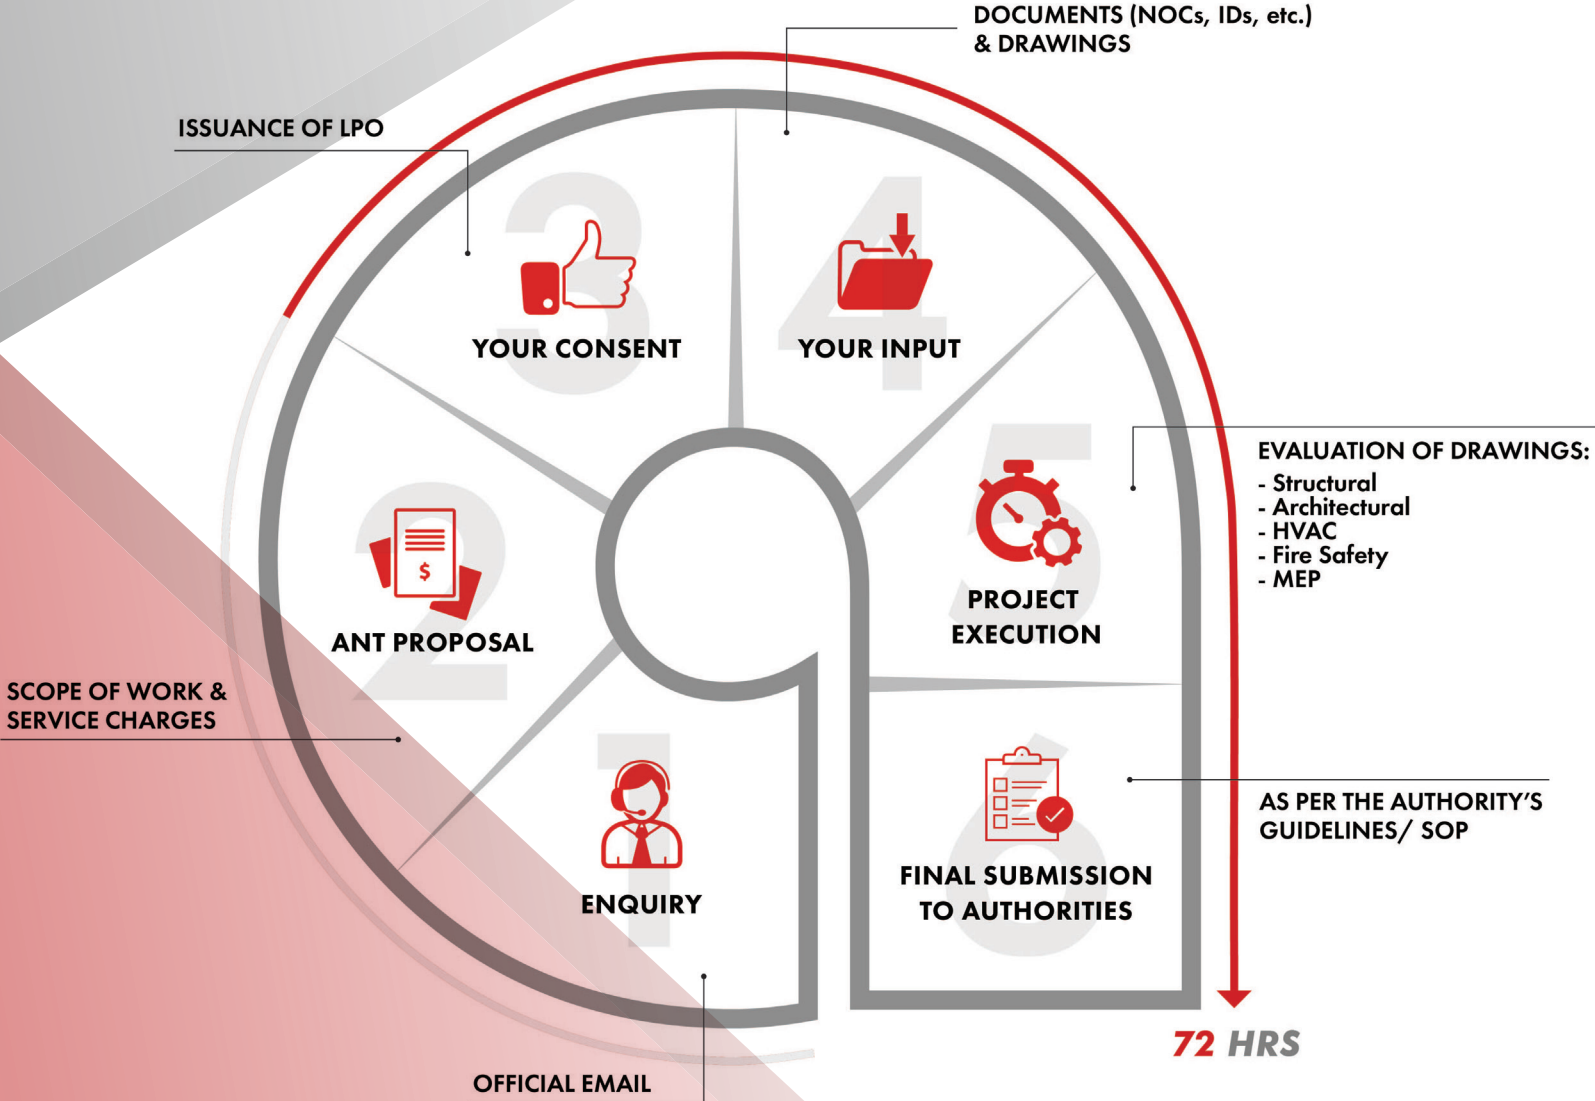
DOCUMENTS (NOCs, IDs, etc.) & DRAWINGS

ISSUANCE OF LPO

3

YOUR CONSENT

4

YOUR INPUT

5

EVALUATION OF DRAWINGS:
- Structural
- Architectural
- HVAC
- Fire Safety
- MEP

PROJECT EXECUTION

2

$

ANT PROPOSAL

SCOPE OF WORK & SERVICE CHARGES

1

ENQUIRY

6

AS PER THE AUTHORITY'S GUIDELINES/ SOP

FINAL SUBMISSION TO AUTHORITIES

72 HRS

OFFICIAL EMAIL